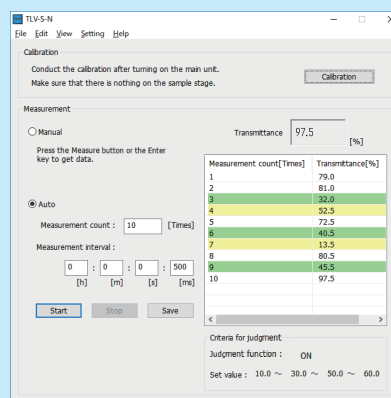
TLV-S-N

File Edit View Setting Help

Calibration

Conduct the calibration after turning on the main unit.
Make sure that there is nothing on the sample stage.

Calibration

Measurement

Manual

Press the Measure button or the Enter key to get data.

Transmittance 97.5 [%]

| Measurement count[Times] | Transmittance[%] |
|---|---|
| 1 | 79.0 |
| 2 | 81.0 |
| 3 | 32.0 |
| 4 | 52.5 |
| 5 | 72.5 |
| 6 | 40.5 |
| 7 | 13.5 |
| 8 | 80.5 |
| 9 | 45.5 |
| 10 | 97.5 |

Auto

Measurement count : 10 [Times]

Measurement interval :

0 : 0 : 0 : 500
[h] [m] [s] [ms]

Start Stop Save

Criteria for judgment

Judgment function : ON

Set value : 10.0 ~ 30.0 ~ 50.0 ~ 60.0